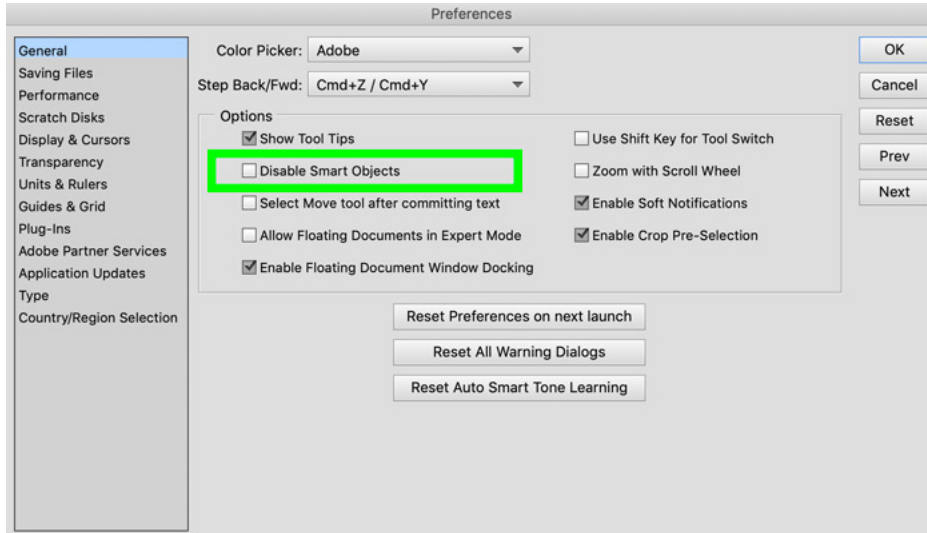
Preferences

General
Saving Files
Performance
Scratch Disks
Display & Cursors
Transparency
Units & Rulers
Guides & Grid
Plug-Ins
Adobe Partner Services
Application Updates
Type
Country/Region Selection

Color Picker: Adobe

Step Back/Fwd: Cmd+Z / Cmd+Y

Options

Show Tool Tips

Disable Smart Objects

Select Move tool after committing text

Allow Floating Documents in Expert Mode

Enable Floating Document Window Docking

Use Shift Key for Tool Switch

Zoom with Scroll Wheel

Enable Soft Notifications

Enable Crop Pre-Selection

Reset Preferences on next launch

Reset All Warning Dialogs

Reset Auto Smart Tone Learning

OK

Cancel

Reset

Prev

Next